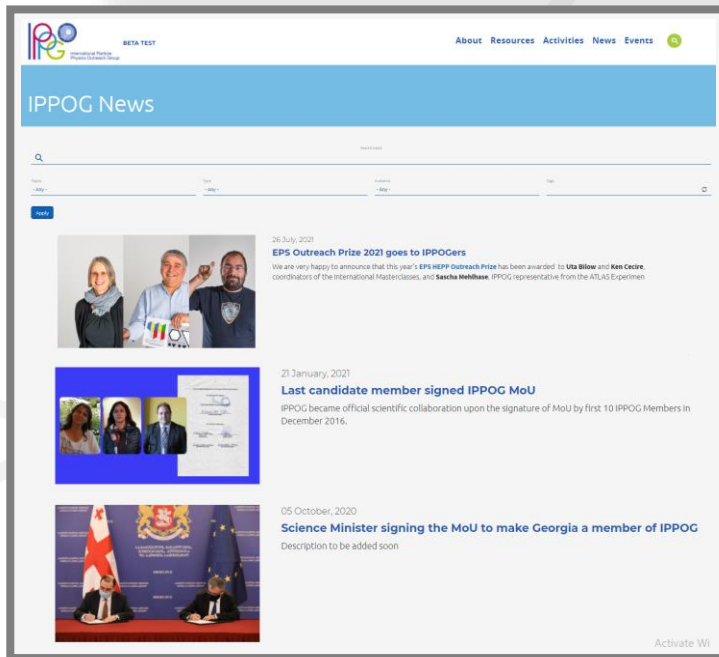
IPPOG International Particle Physics Outreach Group

BETA TEST

About Resources Activities News Events

IPPOG News

Search here

Topic
- Any -

Type
- Any -

Audience
- Any -

Tags

Apply

26 July, 2021

EPS Outreach Prize 2021 goes to IPPOGers

We are very happy to announce that this year's EPS HEPP Outreach Prize has been awarded to Uta Bilow and Ken Cecire, coordinators of the International Masterclasses, and Sascha Mehlhase, IPPOG representative from the ATLAS Experimen

21 January, 2021

Last candidate member signed IPPOG MoU

IPPOG became official scientific collaboration upon the signature of MoU by first 10 IPPOG Members in December 2016.

05 October, 2020

Science Minister signing the MoU to make Georgia a member of IPPOG

Description to be added soon

Activate Wi